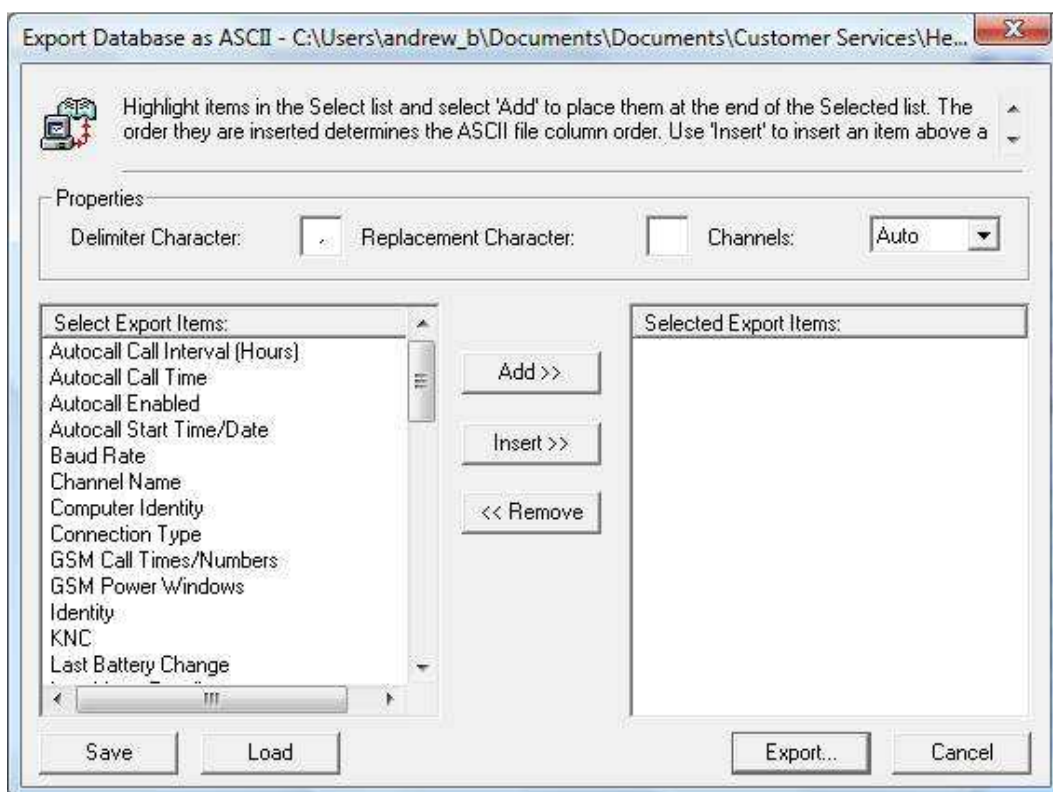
Export Database as ASCII - C:\Users\andrew_b\Documents\Documents\Customer Services\He...

Highlight items in the Select list and select 'Add' to place them at the end of the Selected list. The order they are inserted determines the ASCII file column order. Use 'Insert' to insert an item above a

Properties

Delimiter Character: ,

Replacement Character:

Channels: Auto

Select Export Items:

Autocall Call Interval (Hours)
Autocall Call Time
Autocall Enabled
Autocall Start Time/Date
Baud Rate
Channel Name
Computer Identity
Connection Type
GSM Call Times/Numbers
GSM Power Windows
Identity
KNC
Last Battery Change
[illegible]

Add >>

Insert >>

<< Remove

Selected Export Items:

Save

Load

Export...

Cancel